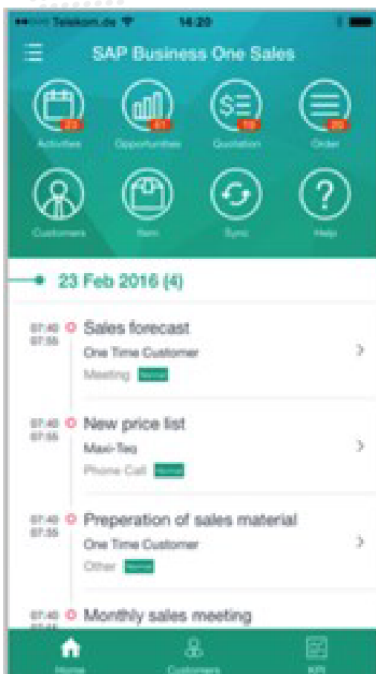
Telekom.de 14:20

SAP Business One Sales

23 Activities
61 Opportunities
19 Quotation
20 Order

Customers Item Sync Help

23 Feb 2016 (4)

07:40 07:55 Sales forecast
One Time Customer
Meeting Normal

07:40 07:55 New price list
Maxi-Teq
Phone Call Normal

07:40 07:55 Preperation of sales material
One Time Customer
Other Normal

07:40 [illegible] Monthly sales meeting

Home Customers KPI